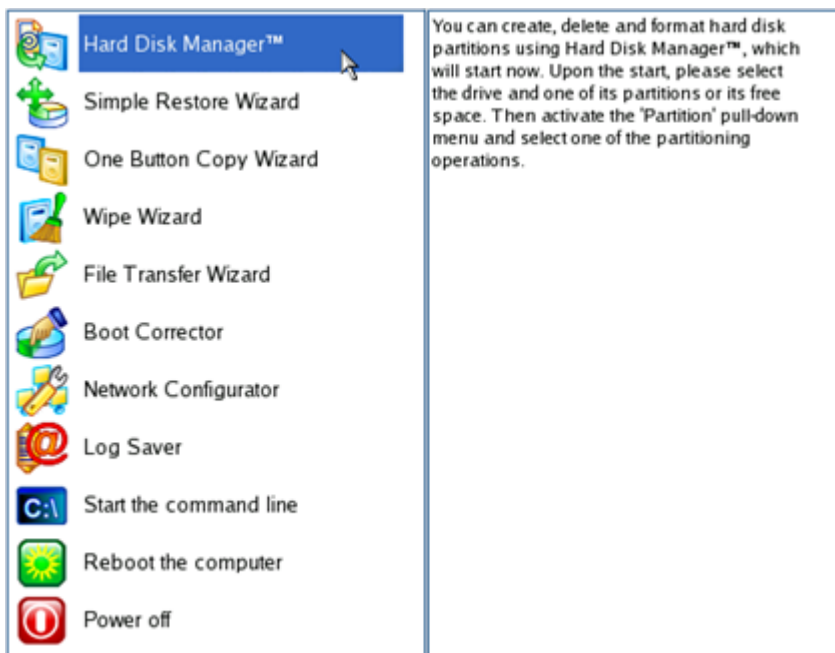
Hard Disk Manager™
Simple Restore Wizard
One Button Copy Wizard
Wipe Wizard
File Transfer Wizard
Boot Corrector
Network Configurator
Log Saver
C:\ Start the command line
Reboot the computer
Power off

You can create, delete and format hard disk partitions using Hard Disk Manager™, which will start now. Upon the start, please select the drive and one of its partitions or its free space. Then activate the 'Partition' pull-down menu and select one of the partitioning operations.